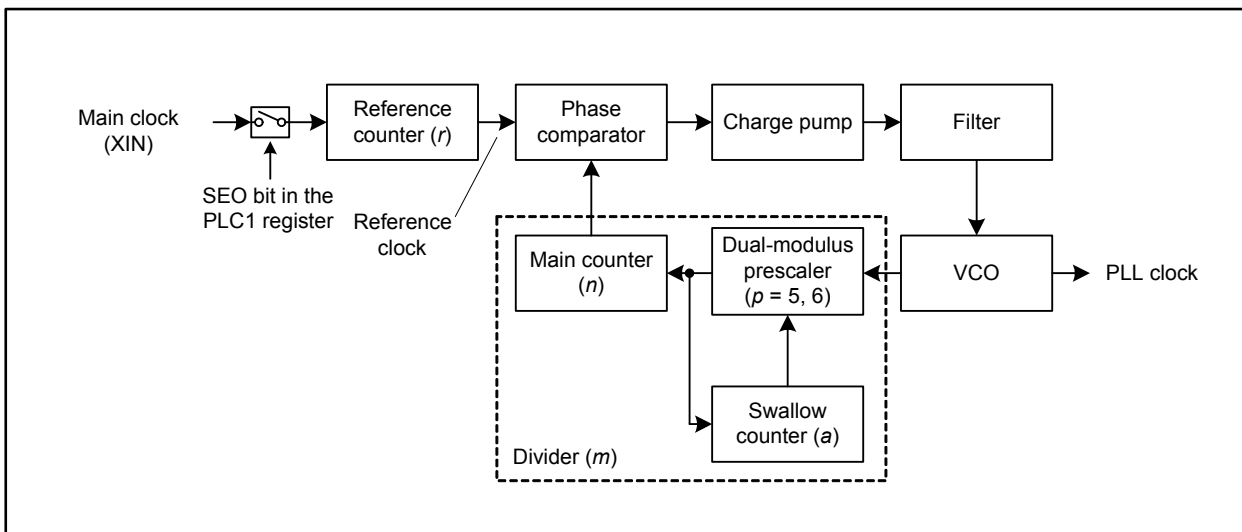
Main clock (XIN)

SEO bit in the PLC1 register

Reference counter ($r$)

Reference clock

Phase comparator

Charge pump

Filter

Main counter ($n$)

Dual-modulus prescaler ($p$ = 5, 6)

VCO

PLL clock

Swallow counter ($a$)

Divider ($m$)